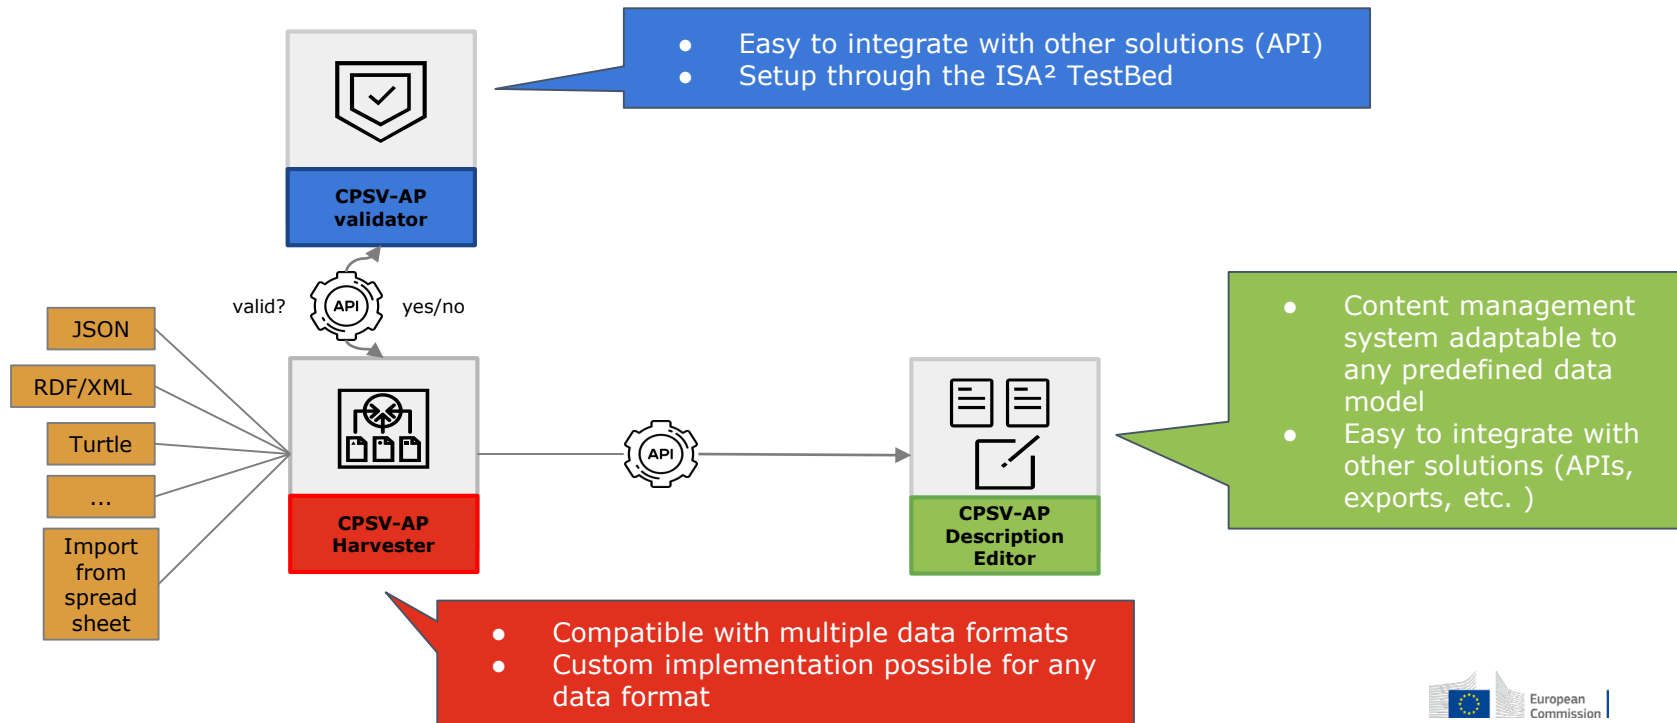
- Easy to integrate with other solutions (API)
- Setup through the ISA² TestBed

CPSV-AP validator

valid?

API

yes/no

JSON

RDF/XML

Turtle

...

Import from spread sheet

CPSV-AP Harvester

API

CPSV-AP Description Editor

- Content management system adaptable to any predefined data model
- Easy to integrate with other solutions (APIs, exports, etc. )

- Compatible with multiple data formats
- Custom implementation possible for any data format

European Commission